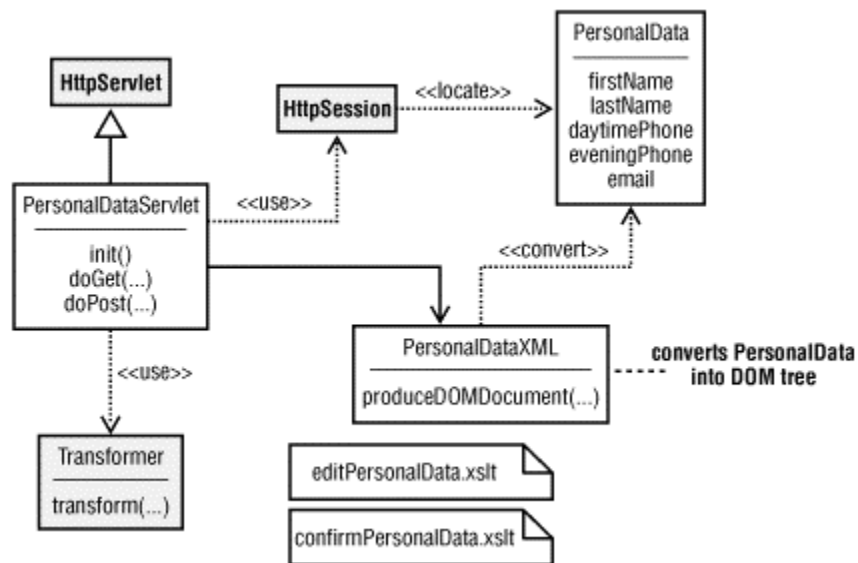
HttpServlet

HttpSession

<<locate>>

PersonalData

firstName
lastName
daytimePhone
eveningPhone
email

PersonalDataServlet

init()
doGet(...)
doPost(...)

<<use>>

<<convert>>

PersonalDataXML

produceDOMDocument(...)

converts PersonalData into DOM tree

<<use>>

Transformer

transform(...)

editPersonalData.xslt

confirmPersonalData.xslt